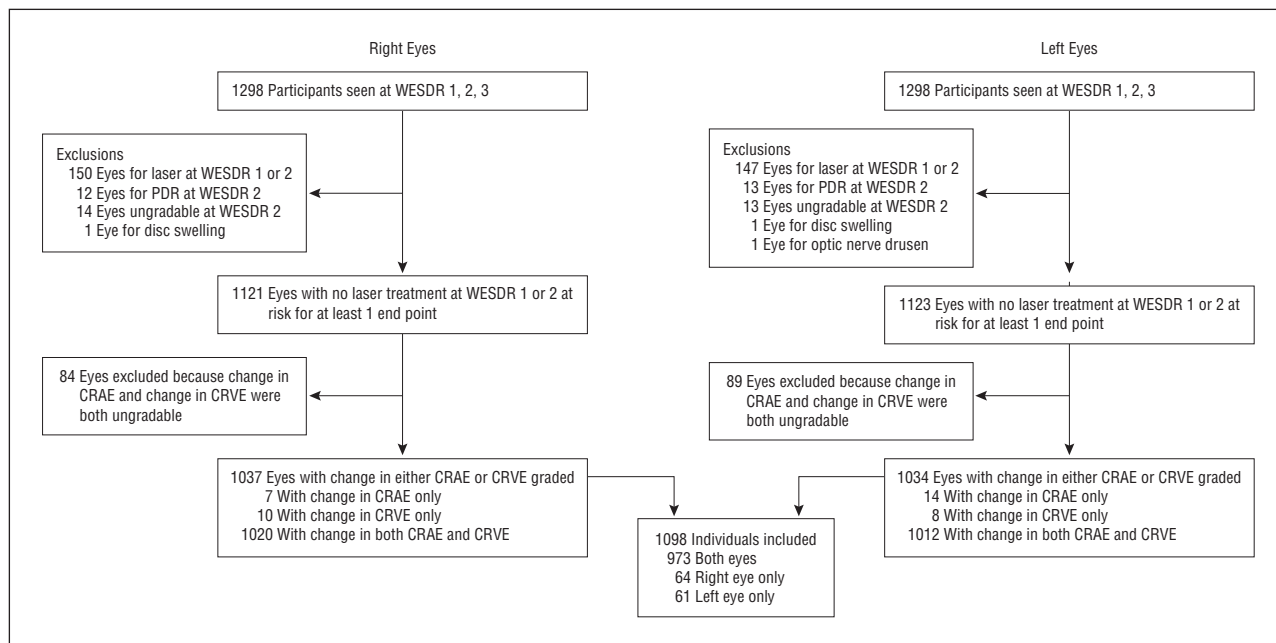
Right Eyes

1298 Participants seen at WESDR 1, 2, 3

Exclusions
150 Eyes for laser at WESDR 1 or 2
12 Eyes for PDR at WESDR 2
14 Eyes ungradable at WESDR 2
1 Eye for disc swelling

1121 Eyes with no laser treatment at WESDR 1 or 2 at risk for at least 1 end point

84 Eyes excluded because change in CRAE and change in CRVE were both ungradable

1037 Eyes with change in either CRAE or CRVE graded
7 With change in CRAE only
10 With change in CRVE only
1020 With change in both CRAE and CRVE

Left Eyes

1298 Participants seen at WESDR 1, 2, 3

Exclusions
147 Eyes for laser at WESDR 1 or 2
13 Eyes for PDR at WESDR 2
13 Eyes ungradable at WESDR 2
1 Eye for disc swelling
1 Eye for optic nerve drusen

1123 Eyes with no laser treatment at WESDR 1 or 2 at risk for at least 1 end point

89 Eyes excluded because change in CRAE and change in CRVE were both ungradable

1034 Eyes with change in either CRAE or CRVE graded
14 With change in CRAE only
8 With change in CRVE only
1012 With change in both CRAE and CRVE

1098 Individuals included
973 Both eyes
64 Right eye only
61 Left eye only